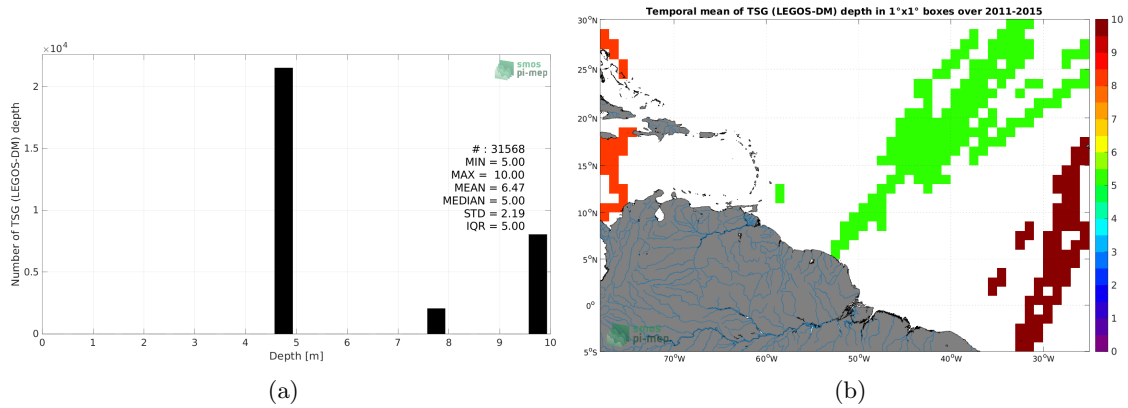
$\times 10^4$

smos pi-mep

# : 31568
MIN = 5.00
MAX = 10.00
MEAN = 6.47
MEDIAN = 5.00
STD = 2.19
IQR = 5.00

Number of TSG (LEGOS-DM) depth

2
1.5
1
0.5
0

0 1 2 3 4 5 6 7 8 9 10

Depth [m]

(a)

Temporal mean of TSG (LEGOS-DM) depth in 1°x1° boxes over 2011-2015

30°N
25°N
20°N
15°N
10°N
5°N
0°
5°S

70°W 60°W 50°W 40°W 30°W

10
9
8
7
6
5
4
3
2
1
0

smos pi-mep

(b)